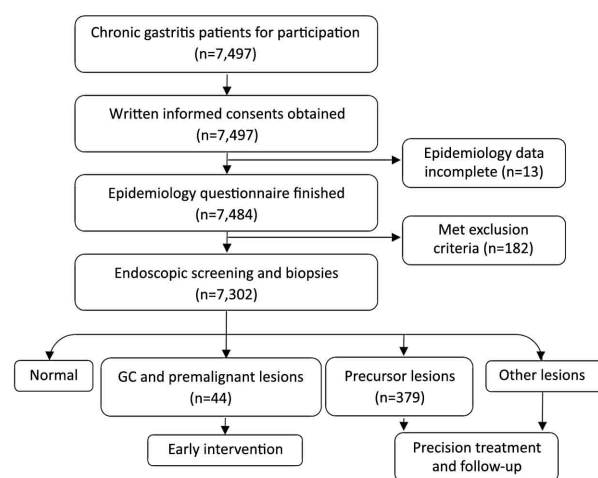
Chronic gastritis patients for participation (n=7,497)

Written informed consents obtained (n=7,497)

Epidemiology data incomplete (n=13)

Epidemiology questionnaire finished (n=7,484)

Met exclusion criteria (n=182)

Endoscopic screening and biopsies (n=7,302)

Normal

GC and premalignant lesions (n=44)

Precursor lesions (n=379)

Other lesions

Early intervention

Precision treatment and follow-up